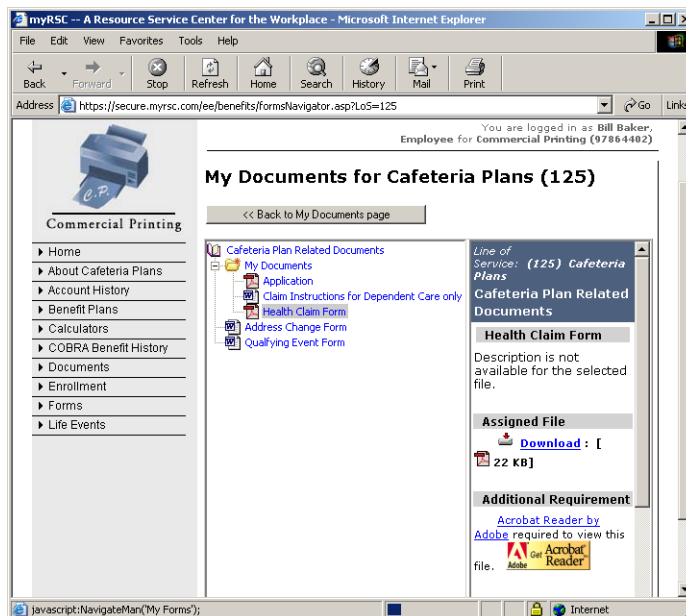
myRSC -- A Resource Service Center for the Workplace - Microsoft Internet Explorer

File Edit View Favorites Tools Help

Back Forward Stop Refresh Home Search History Mail Print

Address https://secure.myrsc.com/ee/benefits/formsNavigator.asp?LoS=125 Go Links

You are logged in as Bill Baker, Employee for Commercial Printing (97864402)

C.P.

Commercial Printing

Home
About Cafeteria Plans
Account History
Benefit Plans
Calculators
COBRA Benefit History
Documents
Enrollment
Forms
Life Events

My Documents for Cafeteria Plans (125)

<< Back to My Documents page

Cafeteria Plan Related Documents
My Documents
Application
Claim Instructions for Dependent Care only
Health Claim Form
Address Change Form
Qualfying Event Form

Line of Service: (125) Cafeteria Plans

Cafeteria Plan Related Documents

Health Claim Form

Description is not available for the selected file.

Assigned File

Download : [ 22 KB]

Additional Requirement

Acrobat Reader by Adobe required to view this file.

Get Acrobat Reader Adobe

javascript:NavigateMan('My Forms');

Internet